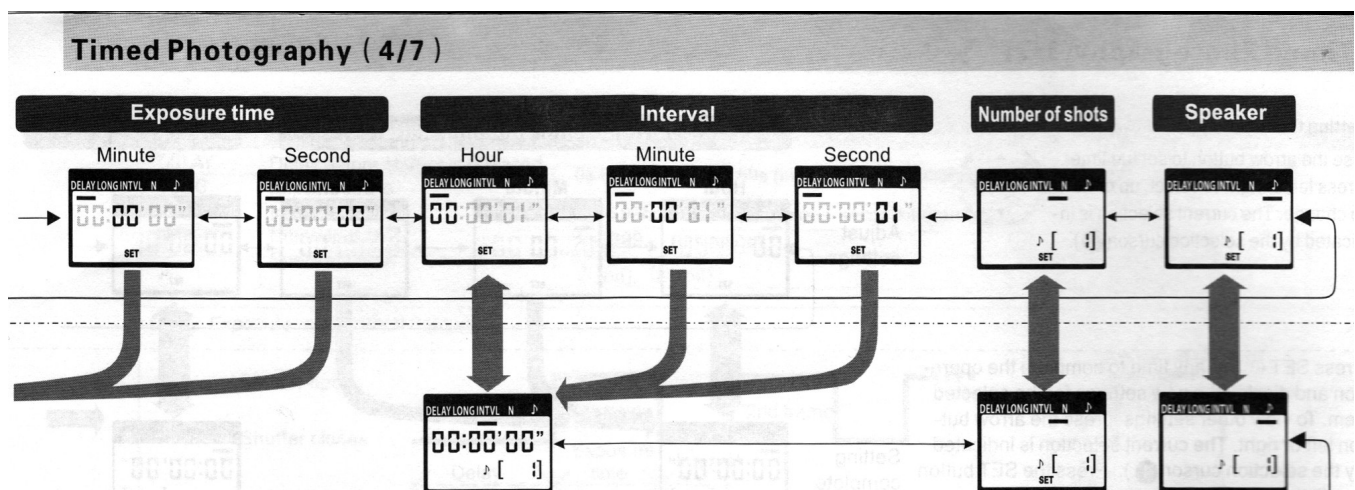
Timed Photography (4/7)

Exposure time

Interval

Number of shots

Speaker

Minute

Second

Hour

Minute

Second

DELAY LONG INTVL N ♪
00:00'00"
SET

DELAY LONG INTVL N ♪
00:00'00"
SET

DELAY LONG INTVL N ♪
00:00'01"
SET

DELAY LONG INTVL N ♪
00:00'10"
SET

DELAY LONG INTVL N ♪
00:00'01"
SET

DELAY LONG INTVL N ♪
♪ [ ]
SET

DELAY LONG INTVL N ♪
♪ [ ]
SET

DELAY LONG INTVL N ♪
00:00'00"
♪ [ ]

DELAY LONG INTVL N ♪
♪ [ ]
SET

DELAY LONG INTVL N ♪
♪ [ ]